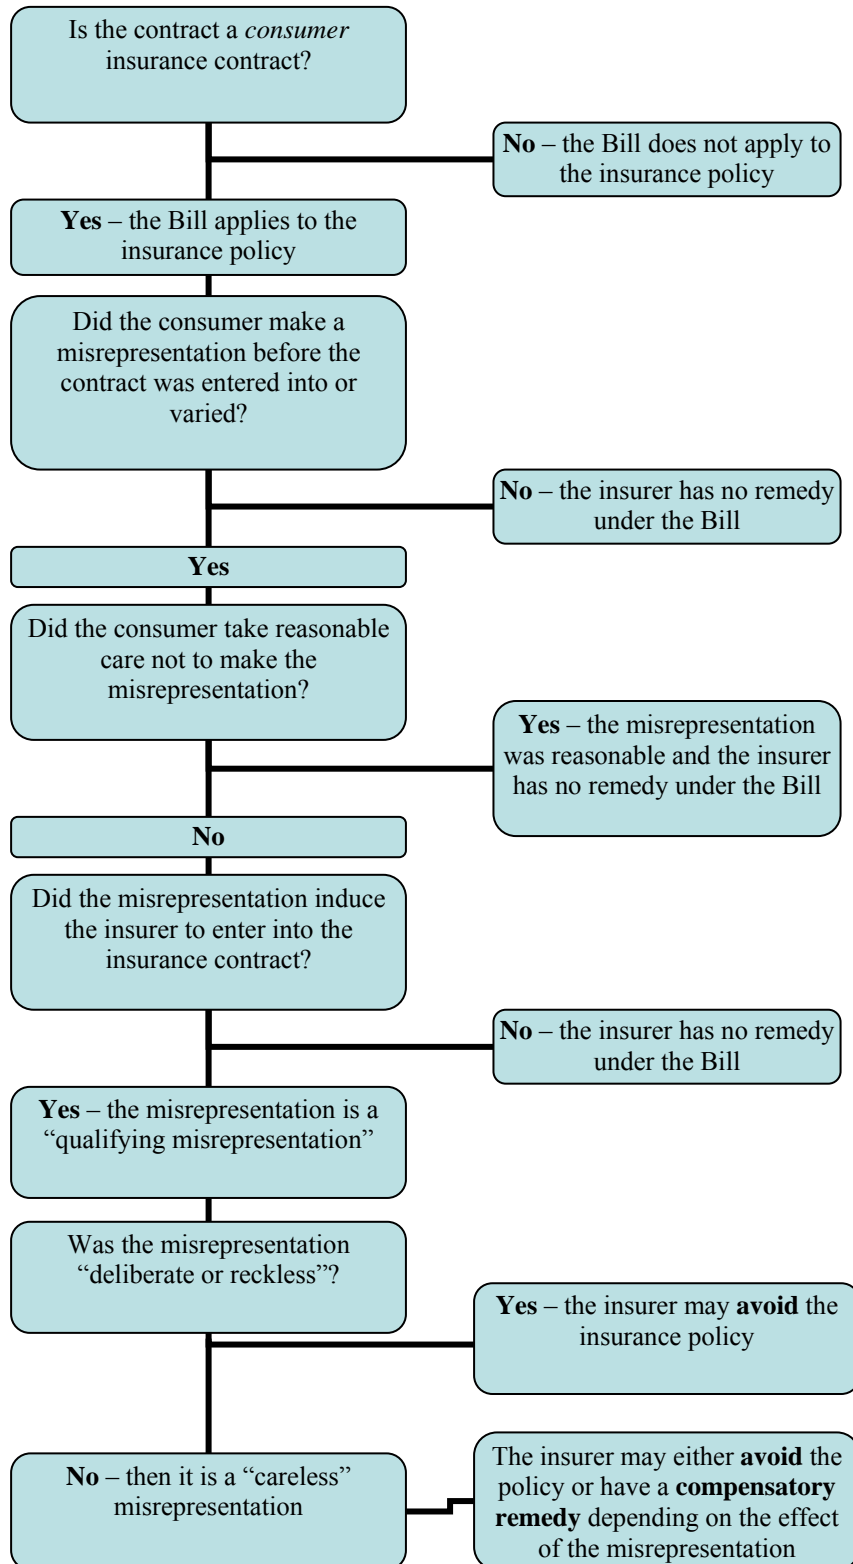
Is the contract a *consumer* insurance contract?

**No** – the Bill does not apply to the insurance policy

**Yes** – the Bill applies to the insurance policy

Did the consumer make a misrepresentation before the contract was entered into or varied?

**No** – the insurer has no remedy under the Bill

**Yes**

Did the consumer take reasonable care not to make the misrepresentation?

**Yes** – the misrepresentation was reasonable and the insurer has no remedy under the Bill

**No**

Did the misrepresentation induce the insurer to enter into the insurance contract?

**No** – the insurer has no remedy under the Bill

**Yes** – the misrepresentation is a "qualifying misrepresentation"

Was the misrepresentation "deliberate or reckless"?

**Yes** – the insurer may **avoid** the insurance policy

**No** – then it is a "careless" misrepresentation

The insurer may either **avoid** the policy or have a **compensatory remedy** depending on the effect of the misrepresentation